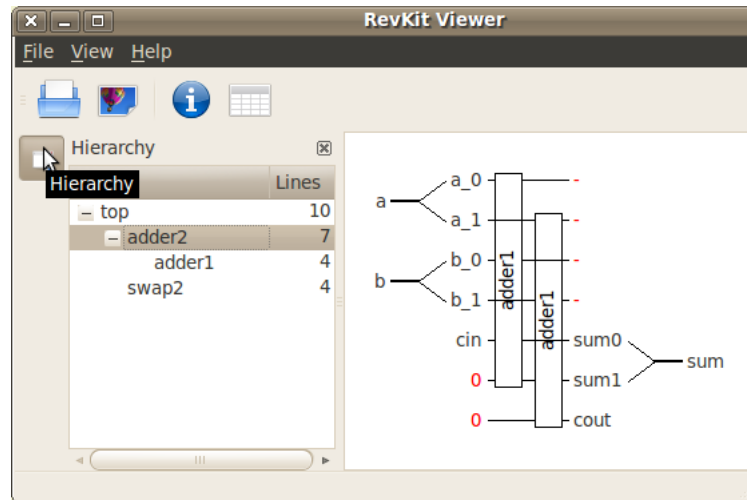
RevKit Viewer

File View Help

Hierarchy

Hierarchy

Lines

| | Lines |
|---|---|
| top | 10 |
| adder2 | 7 |
| adder1 | 4 |
| swap2 | 4 |

a
a_0
a_1
b
b_0
b_1
cin
0
0
adder1
adder1
-
-
-
-
sum0
sum1
sum
cout